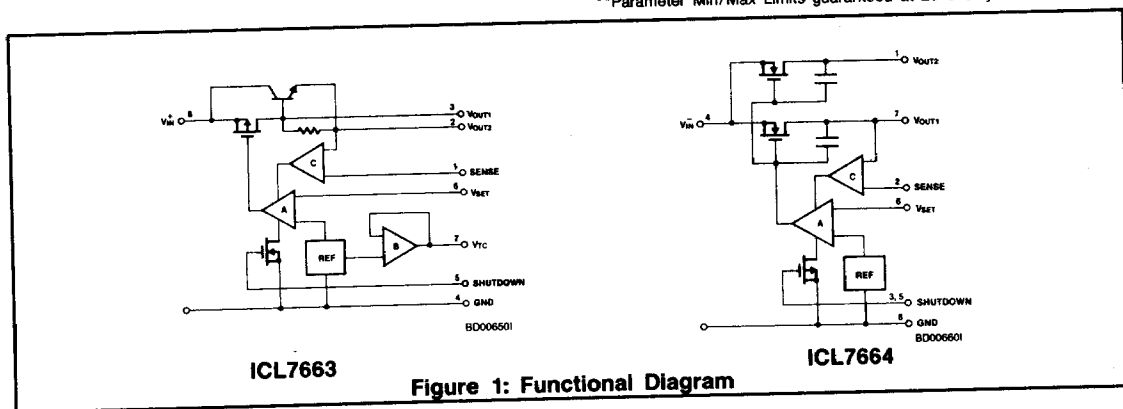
Parameter Min/Max Limits guaranteed at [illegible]

$V_{IN}^{+}$ 8

3 $V_{OUT1}$

2 $V_{OUT2}$

C

1 SENSE

6 $V_{SET}$

A

REF

B

7 $V_{TC}$

5 SHUTDOWN

4 GND

BD006501

ICL7663

1 $V_{OUT2}$

$V_{IN}^{-}$ 4

7 $V_{OUT1}$

C

2 SENSE

6 $V_{SET}$

A

REF

3, 5 SHUTDOWN

8 GND

BD006601

ICL7664

Figure 1: Functional Diagram